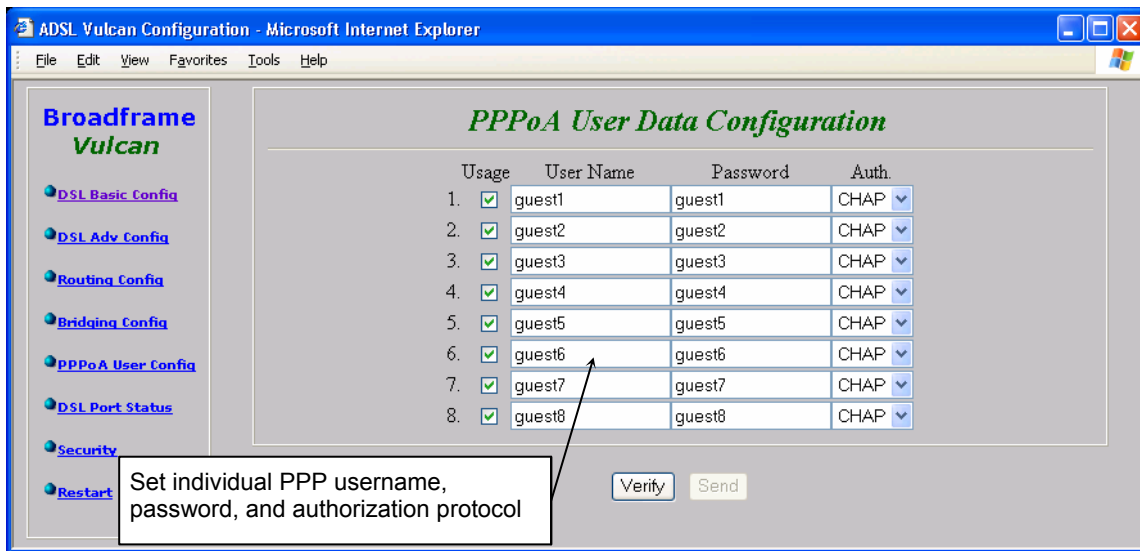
ADSL Vulcan Configuration - Microsoft Internet Explorer

File Edit View Favorites Tools Help

Broadframe
Vulcan

DSL Basic Config
DSL Adv Config
Routing Config
Bridging Config
PPPoA User Config
DSL Port Status
Security
Restart

PPPoA User Data Configuration

| | Usage | User Name | Password | Auth. |
|---|---|---|---|---|
| 1. | ☑ | guest1 | guest1 | CHAP |
| 2. | ☑ | guest2 | guest2 | CHAP |
| 3. | ☑ | guest3 | guest3 | CHAP |
| 4. | ☑ | guest4 | guest4 | CHAP |
| 5. | ☑ | guest5 | guest5 | CHAP |
| 6. | ☑ | guest6 | guest6 | CHAP |
| 7. | ☑ | guest7 | guest7 | CHAP |
| 8. | ☑ | guest8 | guest8 | CHAP |

Set individual PPP username, password, and authorization protocol

Verify Send